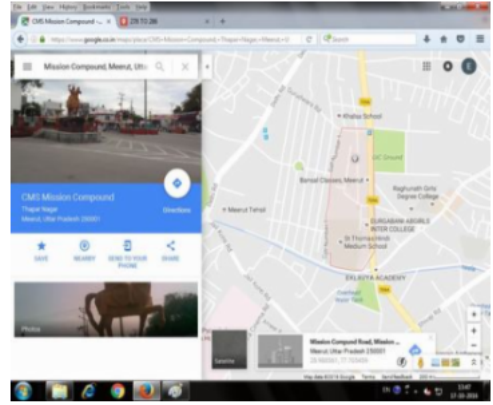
File Edit View History Bookmarks Tools Help
CMS Mission Compound - ... ×
https://www.google.co.in/maps/place/CMS+Mission+Compound/+Thapar+Nagar+Meerut+U
Search

Mission Compound, Meerut, Utt
CMS Mission Compound
Thapar Nagar
Meerut, Uttar Pradesh 250001
Directions
SAVE
NEARBY
SEND TO YOUR PHONE
SHARE
Photos

Khalsa School
Bansal Classes, Meerut
Meerut Tehsil
Raghunath Girls Degree College
GURGABAN ABORLE INTER COLLEGE
St Thomas Hindi Medium School
SYLBIOTA ACADEMY
Satellite
Mission Compound Road, Mission ...
Meerut, Uttar Pradesh 250001
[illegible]
Map data ©2016 Google Terms Send feedback
13:47
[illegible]